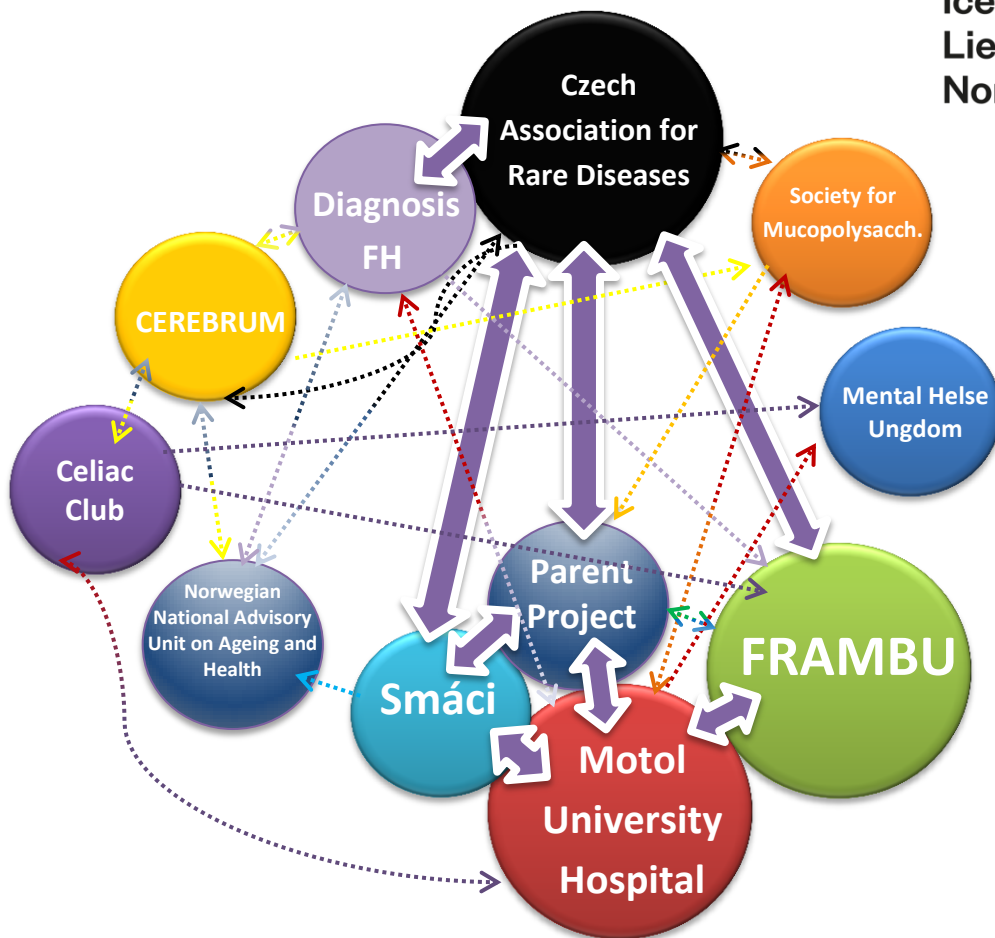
Ice
Lie
Nor

Czech Association for Rare Diseases

Diagnosis FH

Society for Mucopolysacch.

CEREBRUM

Mental Helse Ungdom

Celiac Club

Parent Project

Norwegian National Advisory Unit on Ageing and Health

FRAMBU

Smáci

Motol University Hospital